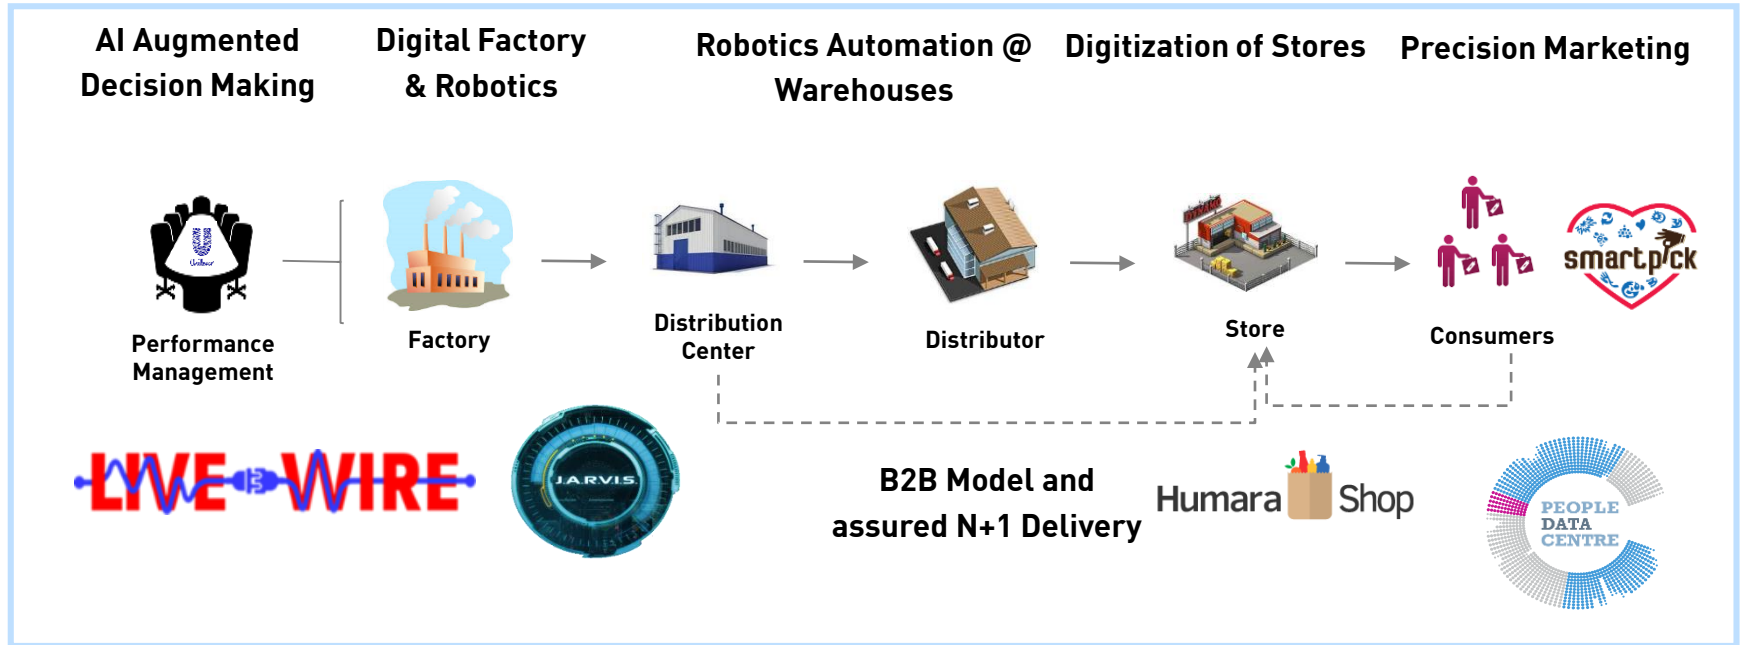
AI Augmented Decision Making

Digital Factory & Robotics

Robotics Automation @ Warehouses

Digitization of Stores

Precision Marketing

Unilever

Performance Management

Factory

Distribution Center

Distributor

Store

Consumers

smartpick

LIVE WIRE

JARVIS

B2B Model and assured N+1 Delivery

Humara Shop

PEOPLE DATA CENTRE